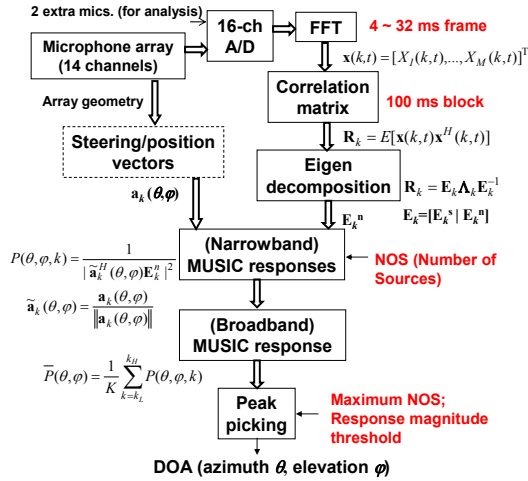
2 extra mics. (for analysis)

16-ch A/D

FFT

4 ~ 32 ms frame

Microphone array (14 channels)

$\mathbf{x}(k,t) = [X_1(k,t),...,X_M(k,t)]^T$

Array geometry

Correlation matrix

100 ms block

$\mathbf{R}_k = E[\mathbf{x}(k,t)\mathbf{x}^H(k,t)]$

Steering/position vectors

Eigen decomposition

$\mathbf{R}_k = \mathbf{E}_k \mathbf{\Lambda}_k \mathbf{E}_k^{-1}$

$\mathbf{E}_k = [\mathbf{E}_k^s \mid \mathbf{E}_k^n]$

$\mathbf{a}_k(\theta,\varphi)$

$\mathbf{E}_k^n$

$P(\theta,\varphi,k) = \frac{1}{|\widetilde{\mathbf{a}}_k^H(\theta,\varphi)\mathbf{E}_k^n|^2}$

(Narrowband) MUSIC responses

NOS (Number of Sources)

$\widetilde{\mathbf{a}}_k(\theta,\varphi) = \frac{\mathbf{a}_k(\theta,\varphi)}{\|\mathbf{a}_k(\theta,\varphi)\|}$

(Broadband) MUSIC response

$\overline{P}(\theta,\varphi) = \frac{1}{K}\sum_{k=k_L}^{k_H} P(\theta,\varphi,k)$

Peak picking

Maximum NOS; Response magnitude threshold

DOA (azimuth $\theta$, elevation $\varphi$)